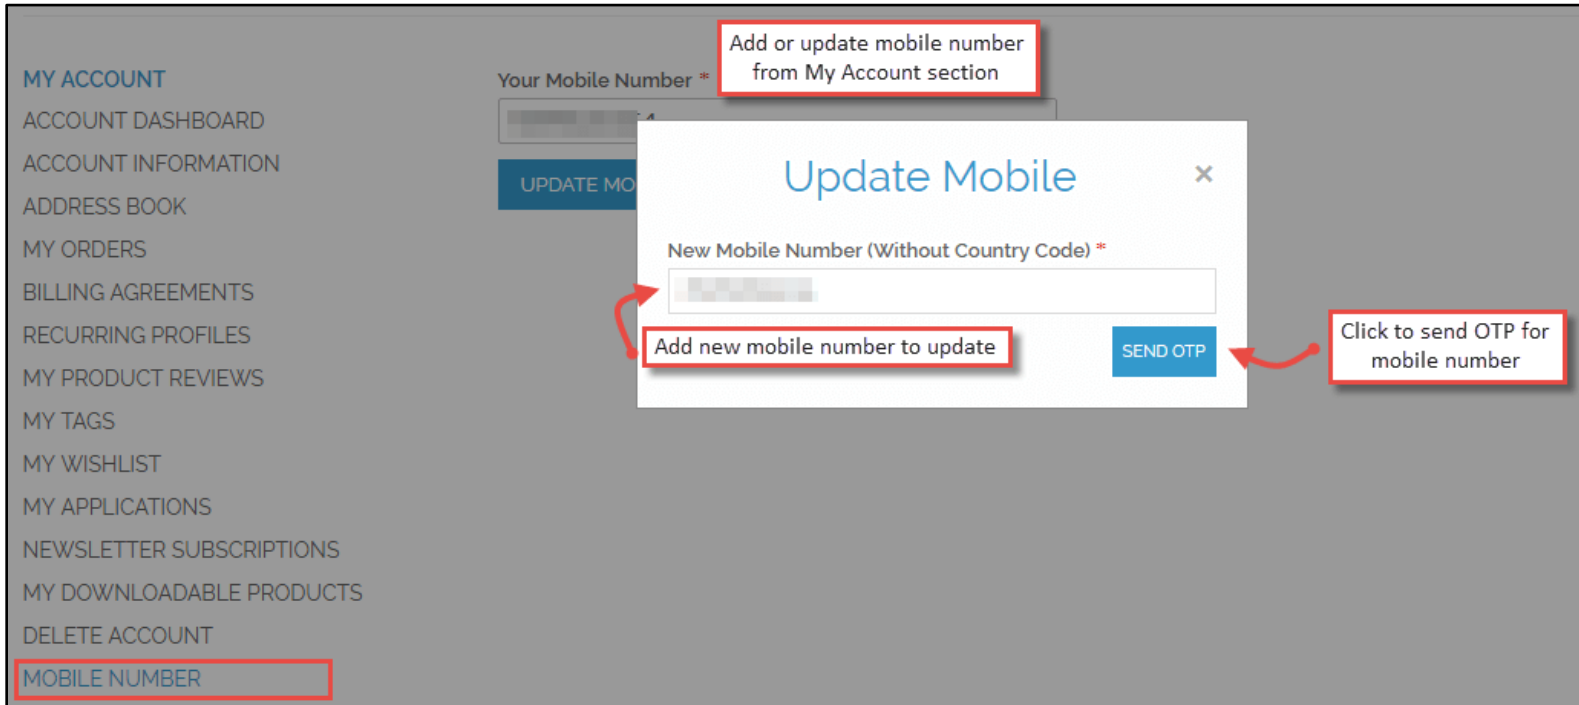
MY ACCOUNT
ACCOUNT DASHBOARD
ACCOUNT INFORMATION
ADDRESS BOOK
MY ORDERS
BILLING AGREEMENTS
RECURRING PROFILES
MY PRODUCT REVIEWS
MY TAGS
MY WISHLIST
MY APPLICATIONS
NEWSLETTER SUBSCRIPTIONS
MY DOWNLOADABLE PRODUCTS
DELETE ACCOUNT
MOBILE NUMBER

Your Mobile Number *

Add or update mobile number from My Account section

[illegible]

UPDATE MO

Update Mobile ×

New Mobile Number (Without Country Code) *

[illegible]

Add new mobile number to update

SEND OTP

Click to send OTP for mobile number